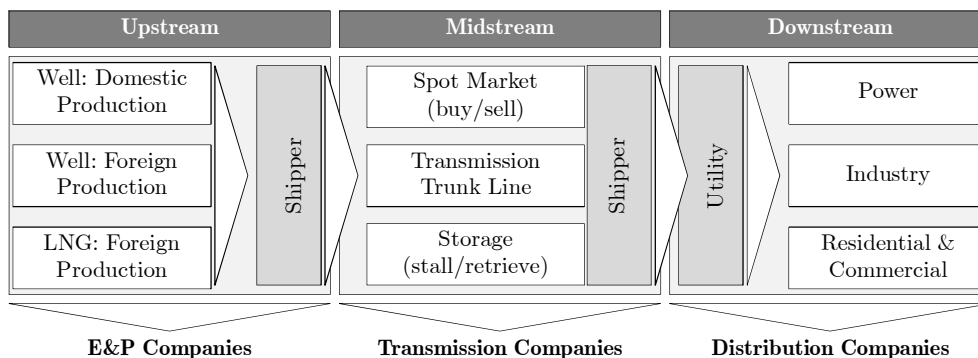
Upstream

Well: Domestic Production

Well: Foreign Production

LNG: Foreign Production

Shipper

E&P Companies

Midstream

Spot Market (buy/sell)

Transmission Trunk Line

Storage (stall/retrieve)

Shipper

Transmission Companies

Downstream

Utility

Power

Industry

Residential & Commercial

Distribution Companies